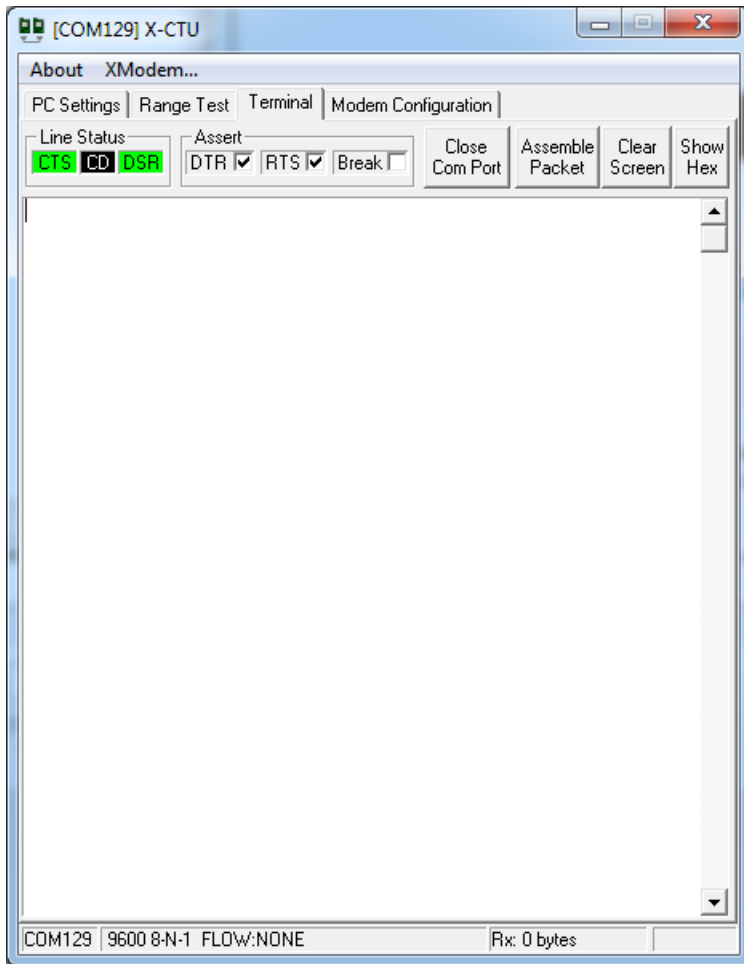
[COM129] X-CTU

About XModem...

PC Settings Range Test Terminal Modem Configuration

Line Status
CTS CD DSR

Assert
DTR RTS Break

Close Com Port

Assemble Packet

Clear Screen

Show Hex

COM129 9600 8-N-1 FLOW:NONE Rx: 0 bytes